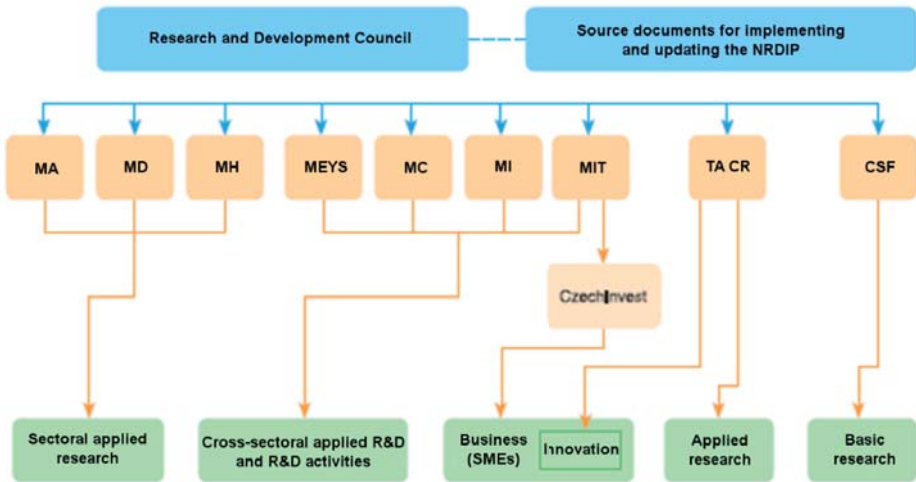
Research and Development Council

Source documents for implementing and updating the NRDIP

MA

MD

MH

MEYS

MC

MI

MIT

TA CR

CSF

CzechInvest

Sectoral applied research

Cross-sectoral applied R&D and R&D activities

Business (SMEs)

Innovation

Applied research

Basic research